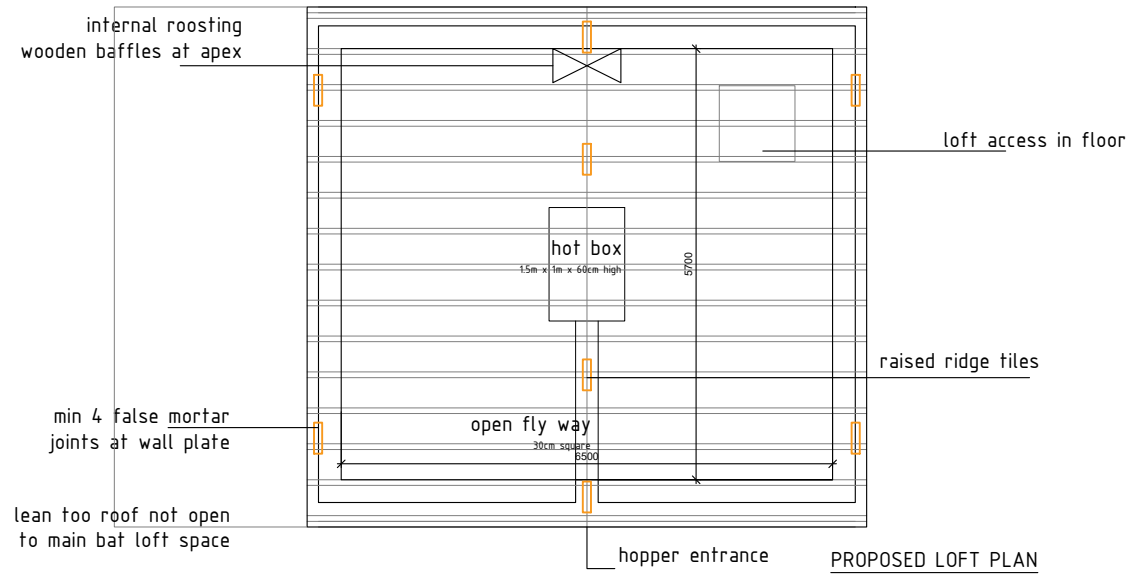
internal roosting
wooden baffles at apex

loft access in floor

hot box
1.5m x 1m x 60cm high

5700

raised ridge tiles

min 4 false mortar
joints at wall plate

open fly way
30cm square

6500

lean too roof not open
to main bat loft space

hopper entrance

PROPOSED LOFT PLAN